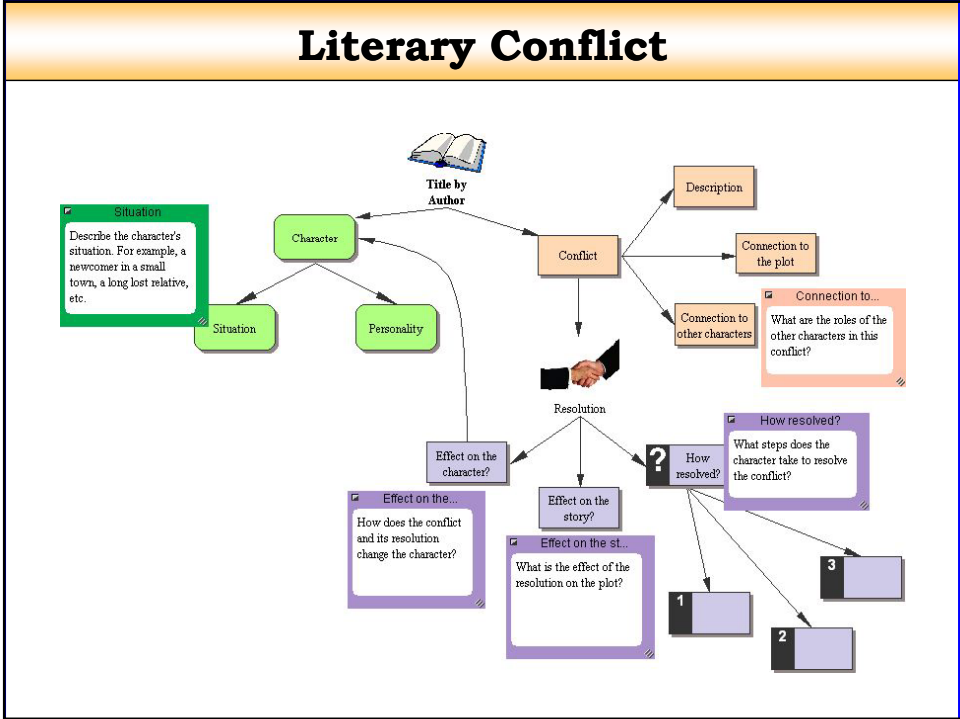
Literary Conflict

Title by Author

Situation
Describe the character's situation. For example, a newcomer in a small town, a long lost relative, etc.

Character

Situation

Personality

Conflict

Description

Connection to the plot

Connection to other characters

Connection to...
What are the roles of the other characters in this conflict?

Resolution

Effect on the character?

Effect on the story?

How resolved?

How resolved?
What steps does the character take to resolve the conflict?

Effect on the...
How does the conflict and its resolution change the character?

Effect on the st...
What is the effect of the resolution on the plot?

1

2

3